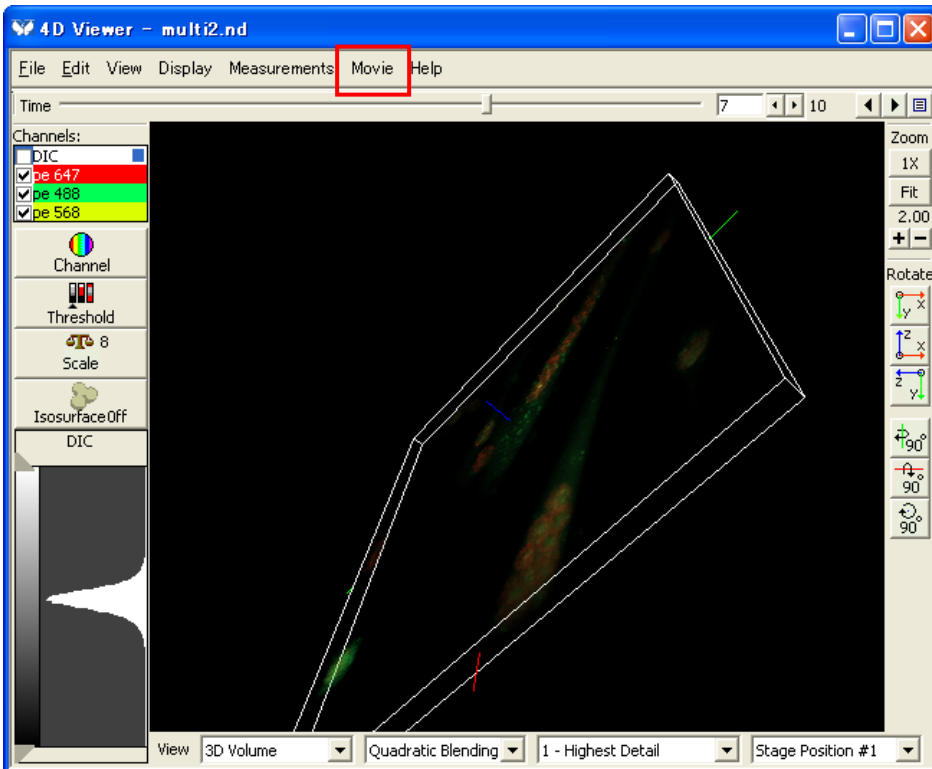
4D Viewer - multi2.nd

File Edit View Display Measurements Movie Help

Time 7 10

Channels:
DIC
pe 647
pe 488
pe 568

Channel
Threshold
8
Scale
IsosurfaceOff
DIC

Zoom
1X
Fit
2.00
+ −
Rotate
y x
z x
z y
90°
90
90°

View 3D Volume Quadratic Blending 1 - Highest Detail Stage Position #1